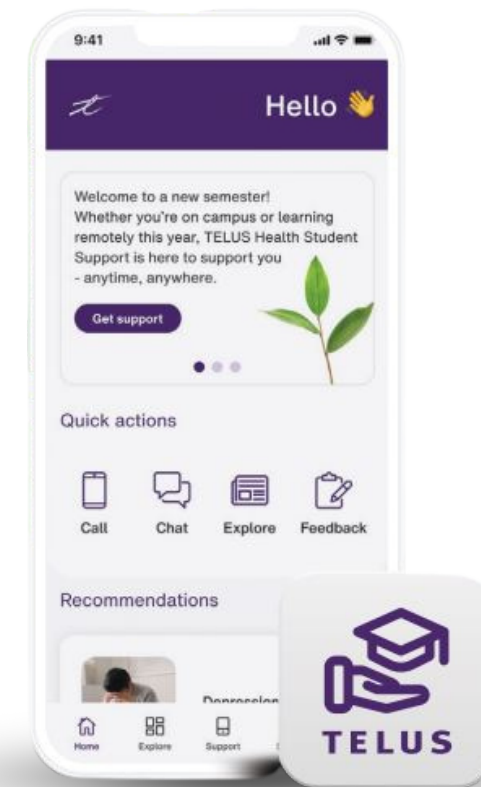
9:41

Hello 👋

Welcome to a new semester! Whether you're on campus or learning remotely this year, TELUS Health Student Support is here to support you - anytime, anywhere.

Get support

Quick actions

Call
Chat
Explore
Feedback

Recommendations

Depression

Home
Explore
Support

TELUS